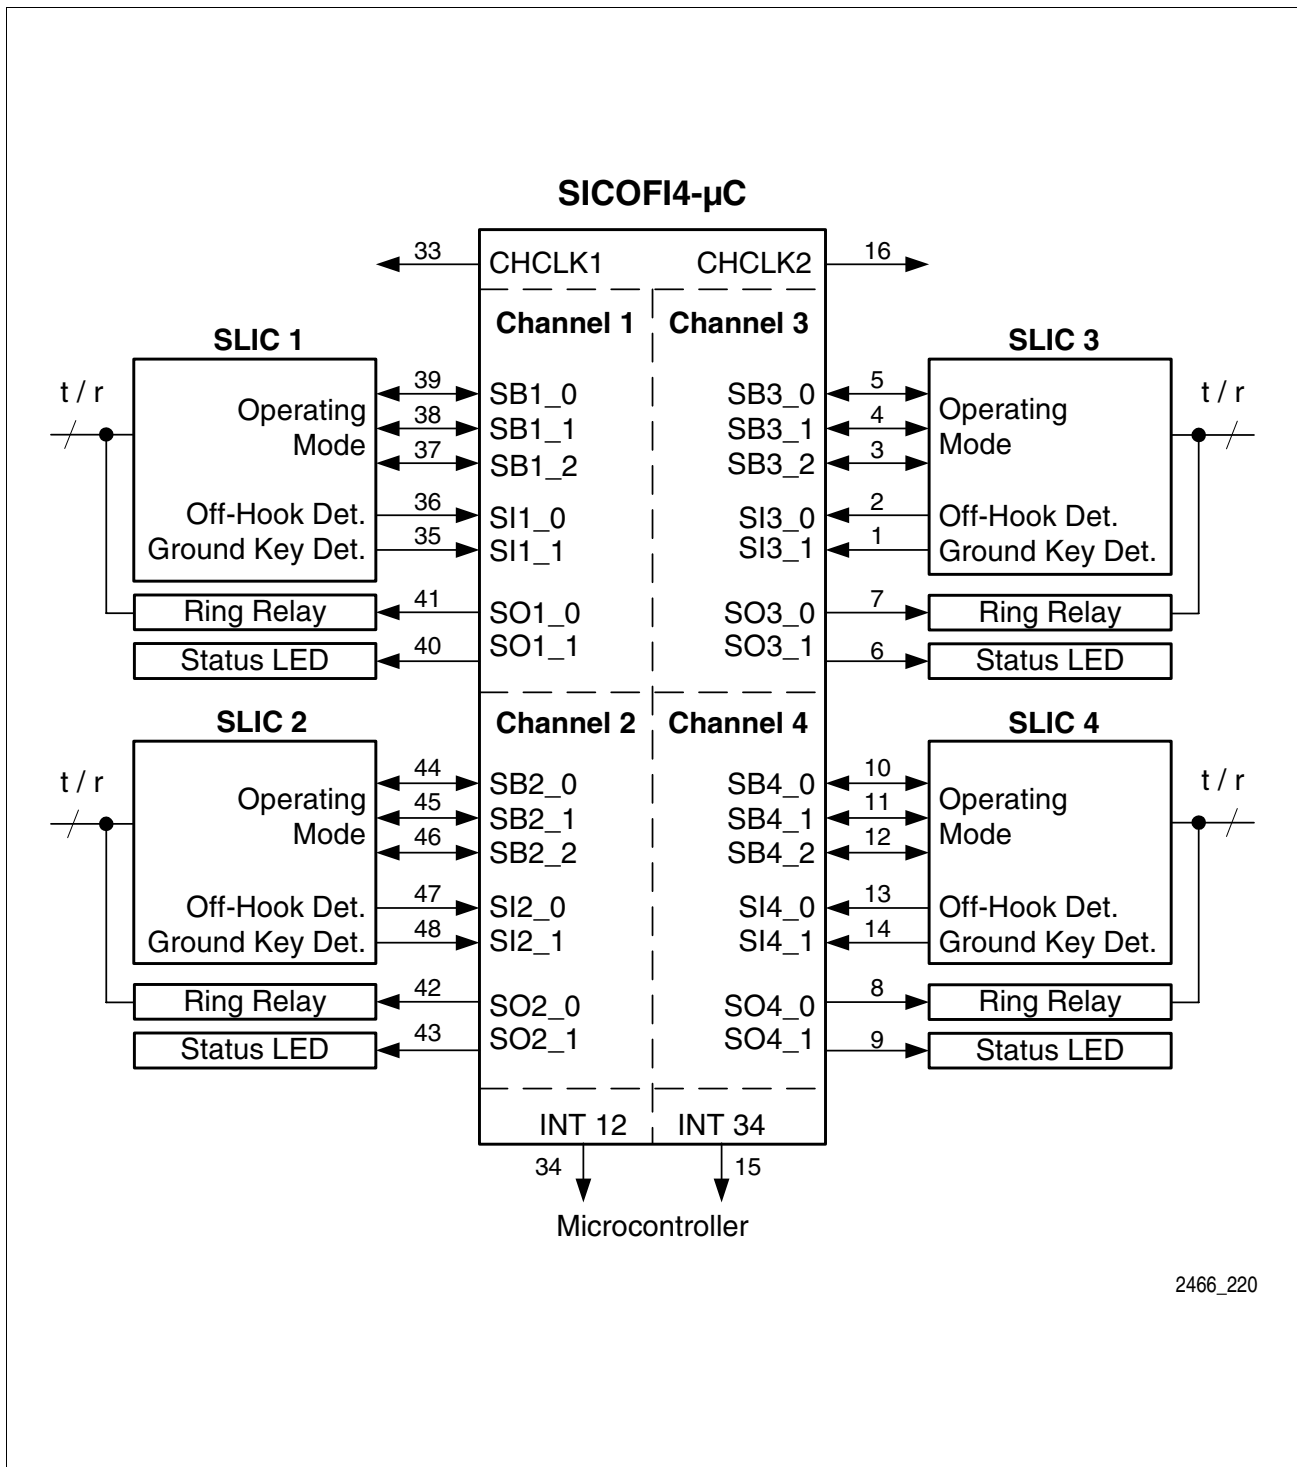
SICOFI4-µC

33 CHCLK1 CHCLK2 16

Channel 1 Channel 3

SLIC 1

t / r

Operating Mode

39 SB1_0
38 SB1_1
37 SB1_2

Off-Hook Det.
Ground Key Det.

36 SI1_0
35 SI1_1

Ring Relay 41 SO1_0
Status LED 40 SO1_1

SLIC 3

SB3_0 5
SB3_1 4
SB3_2 3

Operating Mode

t / r

SI3_0 2 Off-Hook Det.
SI3_1 1 Ground Key Det.

SO3_0 7 Ring Relay
SO3_1 6 Status LED

Channel 2 Channel 4

SLIC 2

t / r

Operating Mode

44 SB2_0
45 SB2_1
46 SB2_2

Off-Hook Det.
Ground Key Det.

47 SI2_0
48 SI2_1

Ring Relay 42 SO2_0
Status LED 43 SO2_1

SLIC 4

SB4_0 10
SB4_1 11
SB4_2 12

Operating Mode

t / r

SI4_0 13 Off-Hook Det.
SI4_1 14 Ground Key Det.

SO4_0 8 Ring Relay
SO4_1 9 Status LED

INT 12 INT 34

34 15

Microcontroller

2466_220